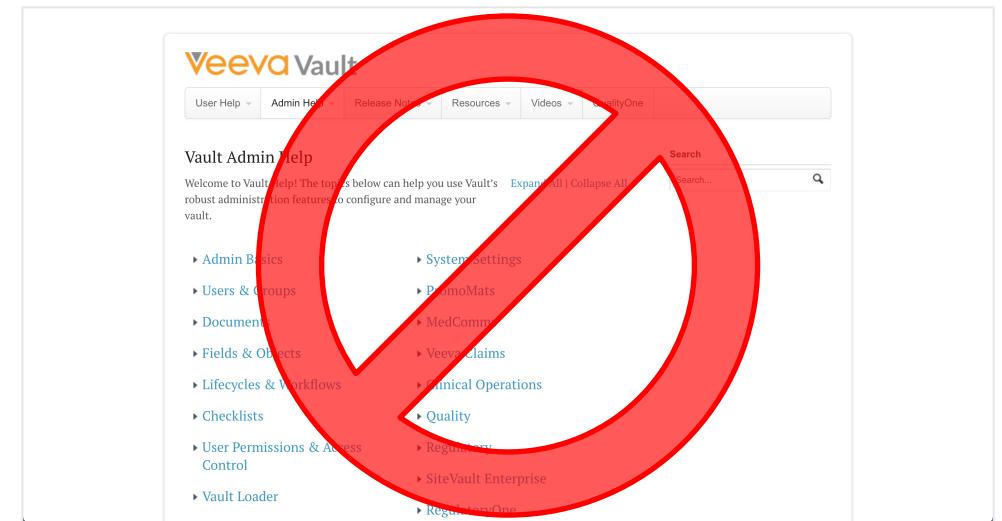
Veeva Vault

User Help | Admin Help | Release Notes | Resources | Videos | QualityOne

Vault Admin Help

Welcome to Vault Help! The topics below can help you use Vault's robust administration features to configure and manage your vault.

Expand All | Collapse All

Search

Search...

Admin Basics
Users & Groups
Documents
Fields & Objects
Lifecycles & Workflows
Checklists
User Permissions & Access Control
Vault Loader

System Settings
PromoMats
MedComms
Veeva Claims
Clinical Operations
Quality
Regulatory
SiteVault Enterprise
RegulatoryOne